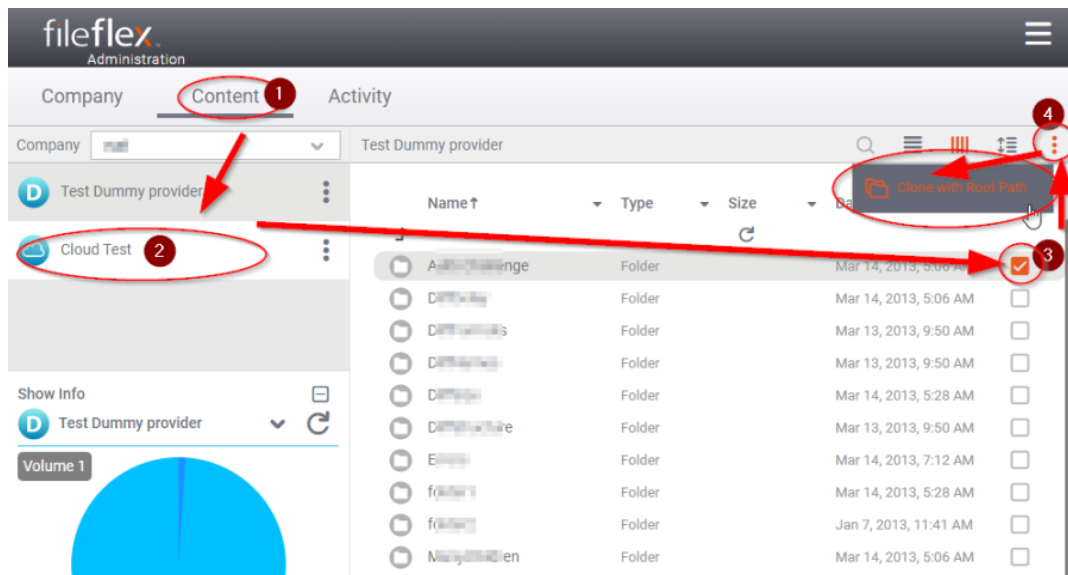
fileflex
Administration

Company Content 1 Activity

Company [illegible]

Test Dummy provider

D Test Dummy provider

Cloud Test 2

Show Info
D Test Dummy provider
Volume 1

4
Clone with Root Path

3

| | Name↑ | Type | Size | Da |
|---|---|---|---|---|
| | A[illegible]enge | Folder | | Mar 14, 2013, 5:06 AM |
| | D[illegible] | Folder | | Mar 14, 2013, 5:06 AM |
| | D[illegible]s | Folder | | Mar 13, 2013, 9:50 AM |
| | D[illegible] | Folder | | Mar 13, 2013, 9:50 AM |
| | D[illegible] | Folder | | Mar 14, 2013, 5:28 AM |
| | D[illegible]re | Folder | | Mar 13, 2013, 9:50 AM |
| | E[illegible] | Folder | | Mar 14, 2013, 7:12 AM |
| | f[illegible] | Folder | | Mar 14, 2013, 5:28 AM |
| | f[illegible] | Folder | | Jan 7, 2013, 11:41 AM |
| | M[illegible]en | Folder | | Mar 14, 2013, 5:06 AM |